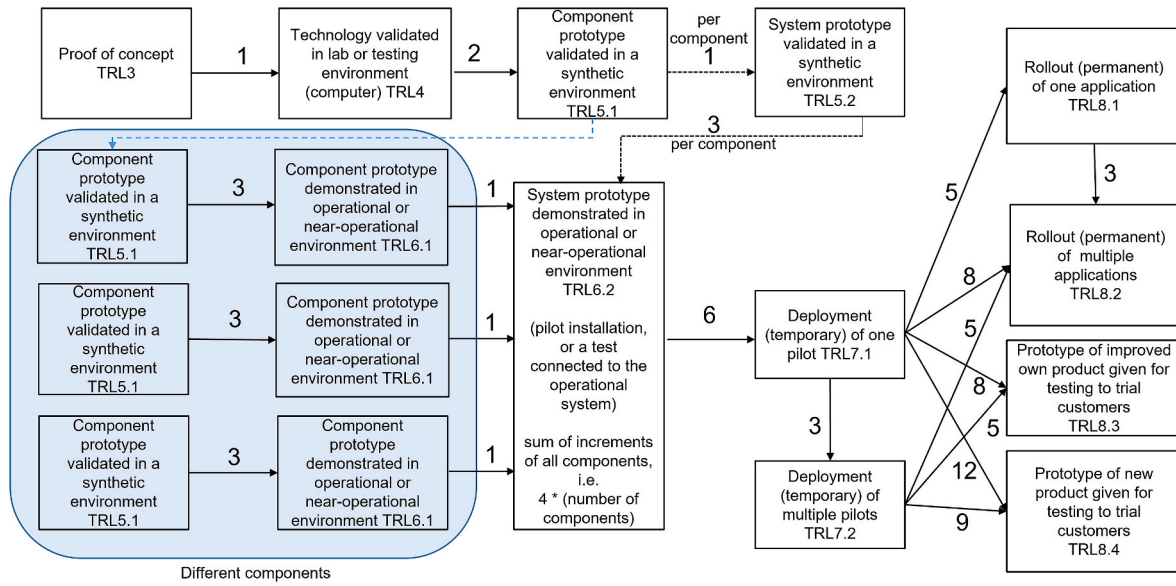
Proof of concept TRL3

1

Technology validated in lab or testing environment (computer) TRL4

2

Component prototype validated in a synthetic environment TRL5.1

per component

1

System prototype validated in a synthetic environment TRL5.2

3

per component

Rollout (permanent) of one application TRL8.1

3

Rollout (permanent) of multiple applications TRL8.2

Component prototype validated in a synthetic environment TRL5.1

3

Component prototype demonstrated in operational or near-operational environment TRL6.1

1

Component prototype validated in a synthetic environment TRL5.1

3

Component prototype demonstrated in operational or near-operational environment TRL6.1

1

Component prototype validated in a synthetic environment TRL5.1

3

Component prototype demonstrated in operational or near-operational environment TRL6.1

1

Different components

System prototype demonstrated in operational or near-operational environment TRL6.2

(pilot installation, or a test connected to the operational system)

sum of increments of all components, i.e. 4 * (number of components)

6

Deployment (temporary) of one pilot TRL7.1

3

Deployment (temporary) of multiple pilots TRL7.2

5

8

5

8

5

12

9

Prototype of improved own product given for testing to trial customers TRL8.3

Prototype of new product given for testing to trial customers TRL8.4